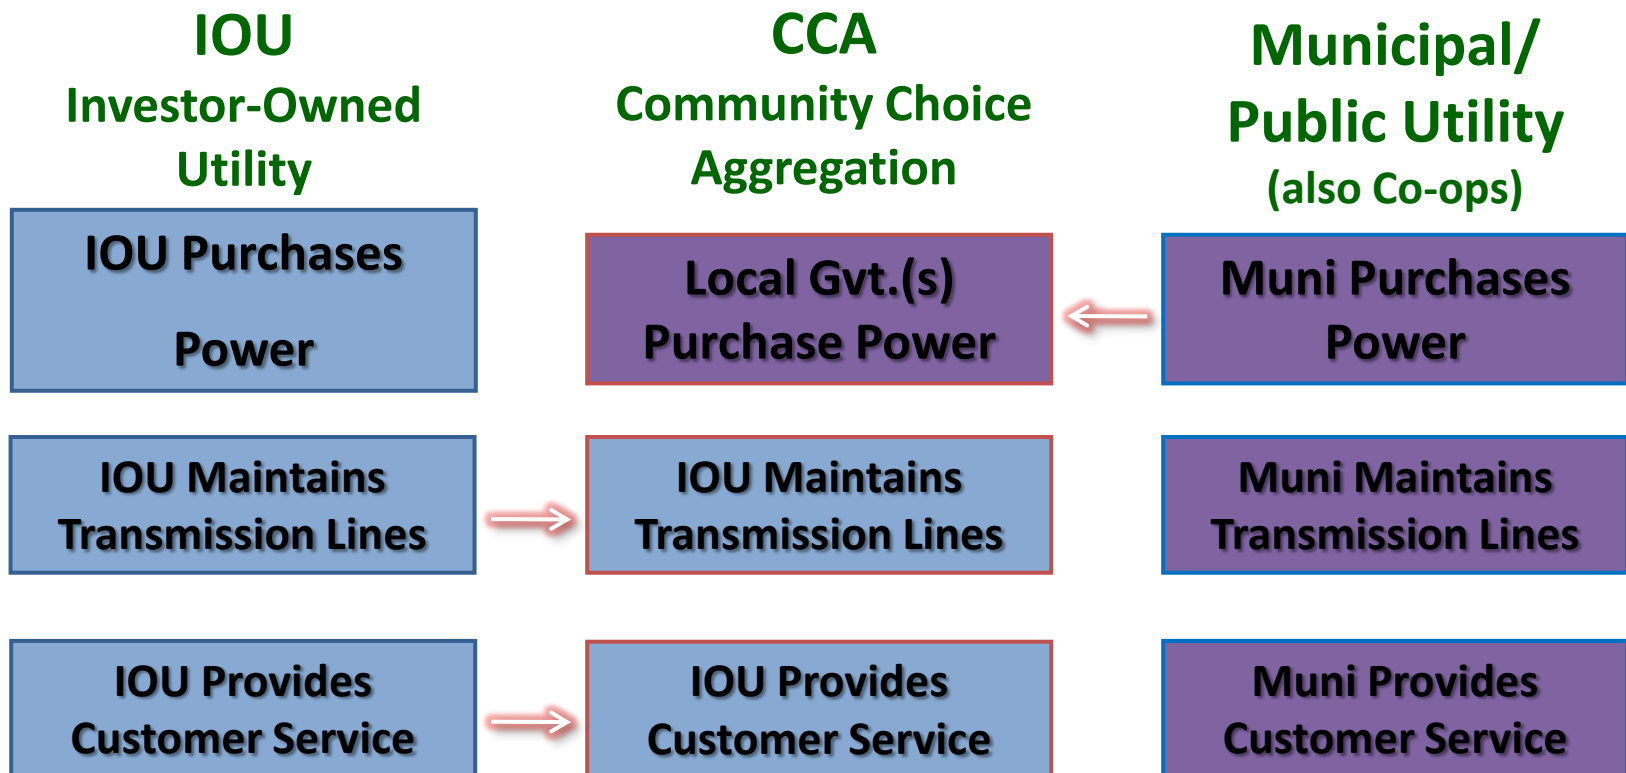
IOU
Investor-Owned Utility

CCA
Community Choice Aggregation

Municipal/ Public Utility
(also Co-ops)

IOU Purchases Power

Local Gvt.(s) Purchase Power

Muni Purchases Power

IOU Maintains Transmission Lines

IOU Maintains Transmission Lines

Muni Maintains Transmission Lines

IOU Provides Customer Service

IOU Provides Customer Service

Muni Provides Customer Service